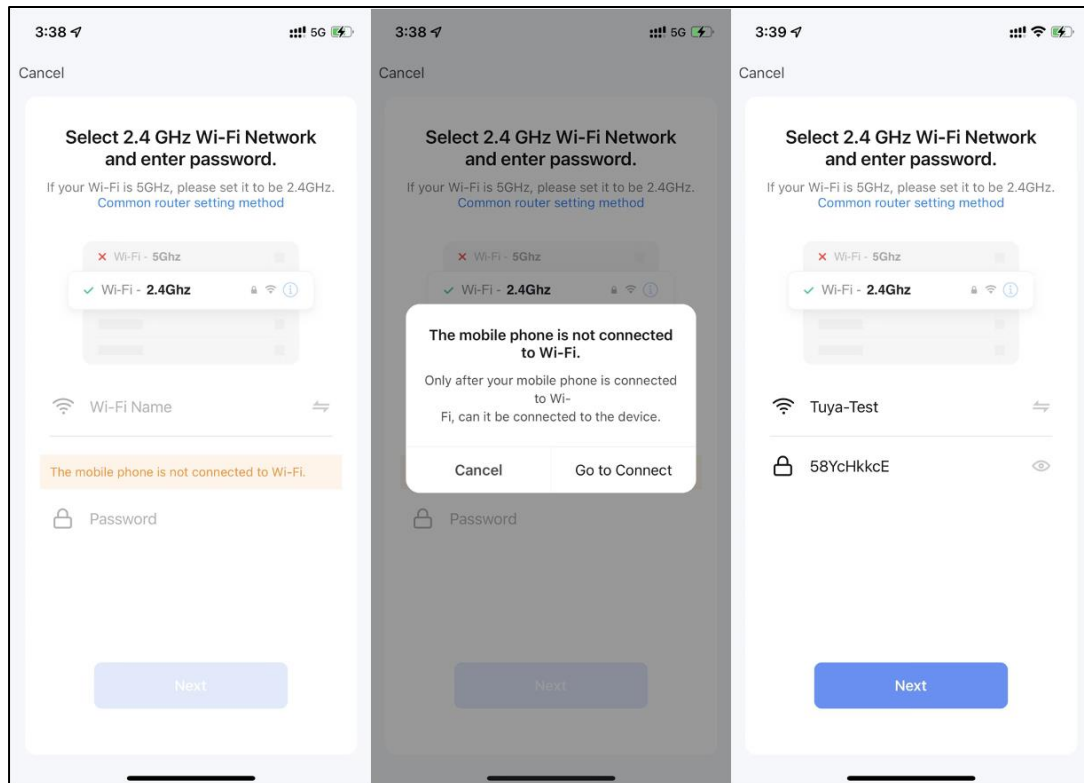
3:38 5G

Cancel

Select 2.4 GHz Wi-Fi Network and enter password.

If your Wi-Fi is 5GHz, please set it to be 2.4GHz.
Common router setting method

× Wi-Fi - 5Ghz
✓ Wi-Fi - 2.4Ghz

Wi-Fi Name

The mobile phone is not connected to Wi-Fi.

Password

Next

3:38 5G

Cancel

Select 2.4 GHz Wi-Fi Network and enter password.

If your Wi-Fi is 5GHz, please set it to be 2.4GHz.
Common router setting method

× Wi-Fi - 5Ghz
✓ Wi-Fi - 2.4Ghz

The mobile phone is not connected to Wi-Fi.

Only after your mobile phone is connected to Wi-
Fi, can it be connected to the device.

Cancel | Go to Connect

Password

Next

3:39

Cancel

Select 2.4 GHz Wi-Fi Network and enter password.

If your Wi-Fi is 5GHz, please set it to be 2.4GHz.
Common router setting method

× Wi-Fi - 5Ghz
✓ Wi-Fi - 2.4Ghz

Tuya-Test

58YcHkkcE

Next